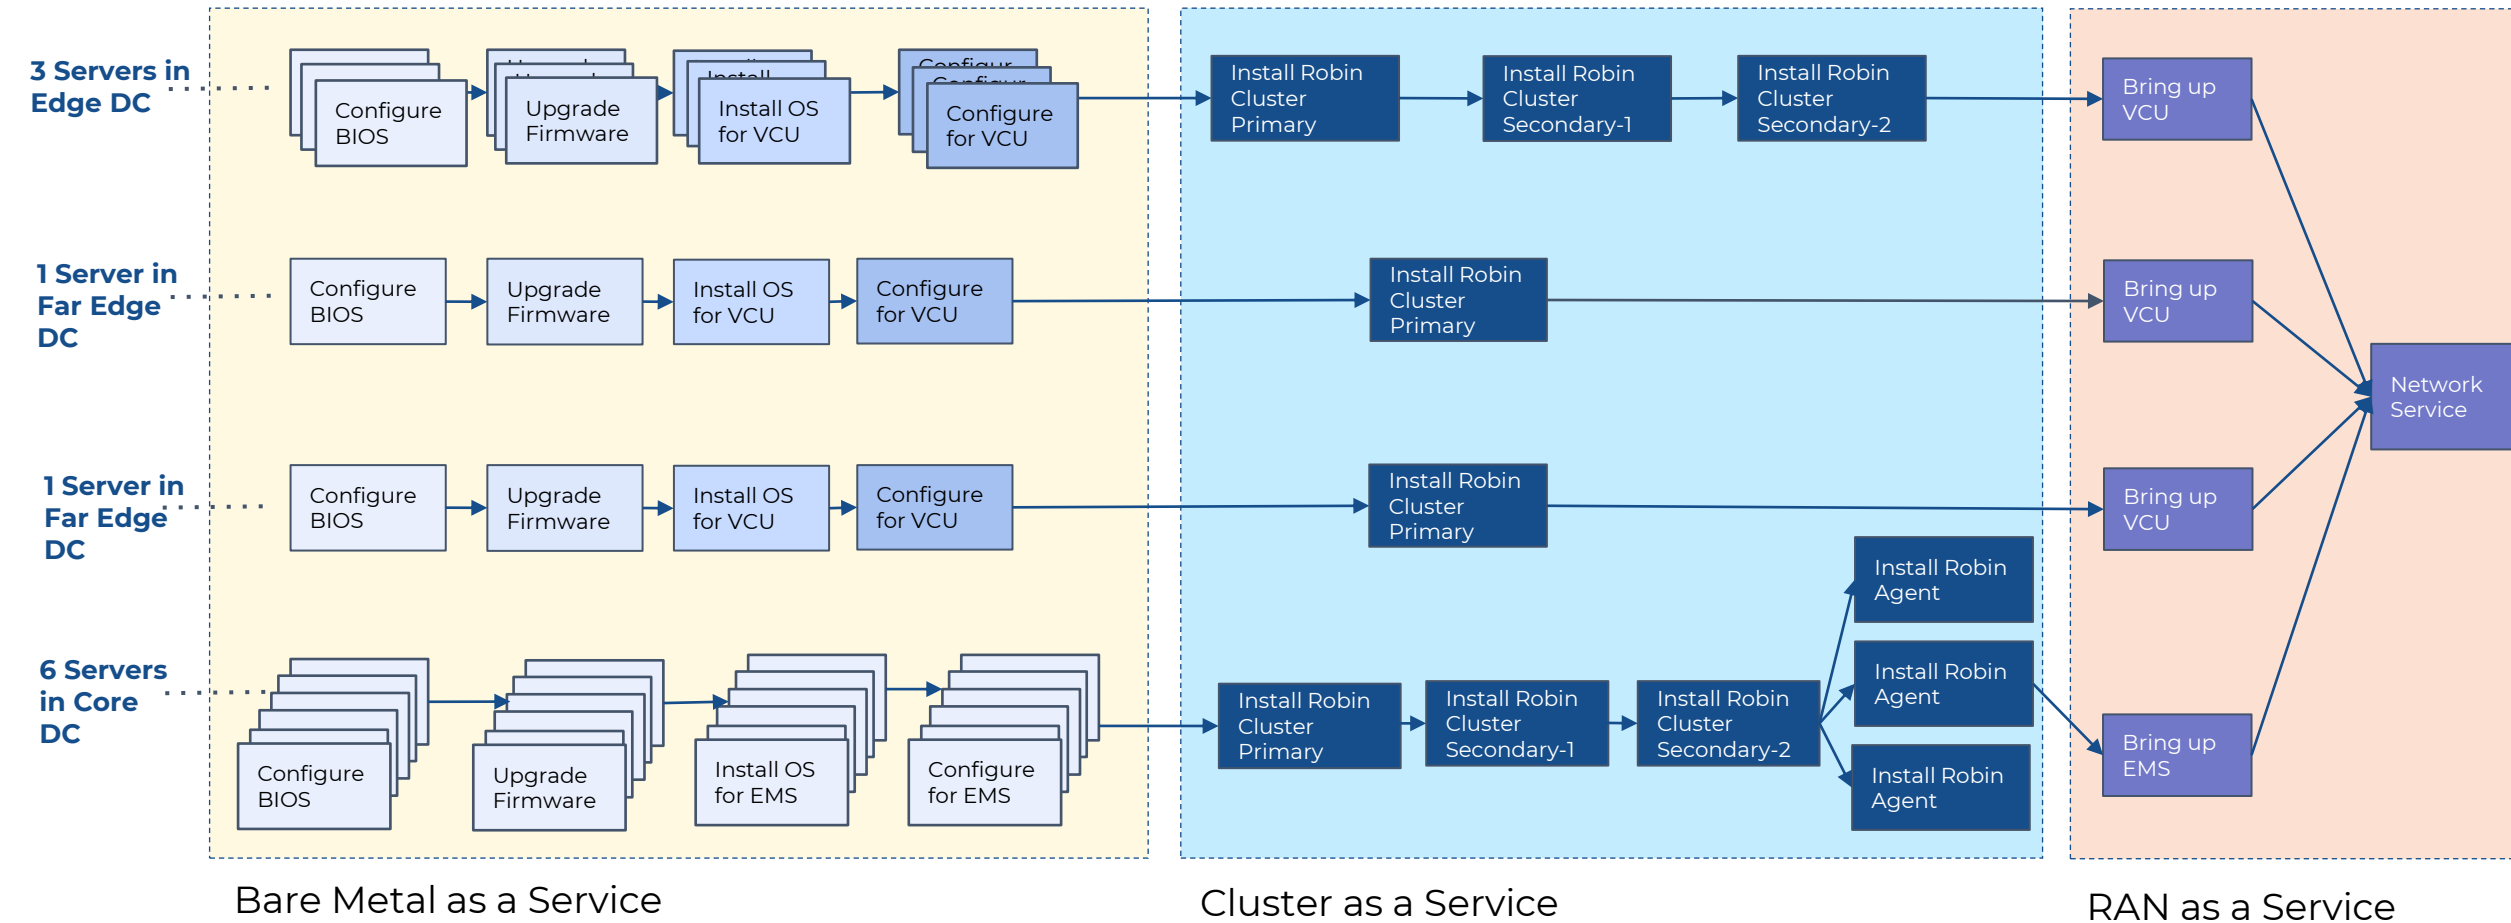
3 Servers in Edge DC

Configure BIOS

Upgrade Firmware

Install OS for VCU

Configure for VCU

Install Robin Cluster Primary

Install Robin Cluster Secondary-1

Install Robin Cluster Secondary-2

Bring up VCU

1 Server in Far Edge DC

Configure BIOS

Upgrade Firmware

Install OS for VCU

Configure for VCU

Install Robin Cluster Primary

Bring up VCU

Network Service

1 Server in Far Edge DC

Configure BIOS

Upgrade Firmware

Install OS for VCU

Configure for VCU

Install Robin Cluster Primary

Bring up VCU

6 Servers in Core DC

Configure BIOS

Upgrade Firmware

Install OS for EMS

Configure for EMS

Install Robin Cluster Primary

Install Robin Cluster Secondary-1

Install Robin Cluster Secondary-2

Install Robin Agent

Install Robin Agent

Install Robin Agent

Bring up EMS

Bare Metal as a Service

Cluster as a Service

RAN as a Service